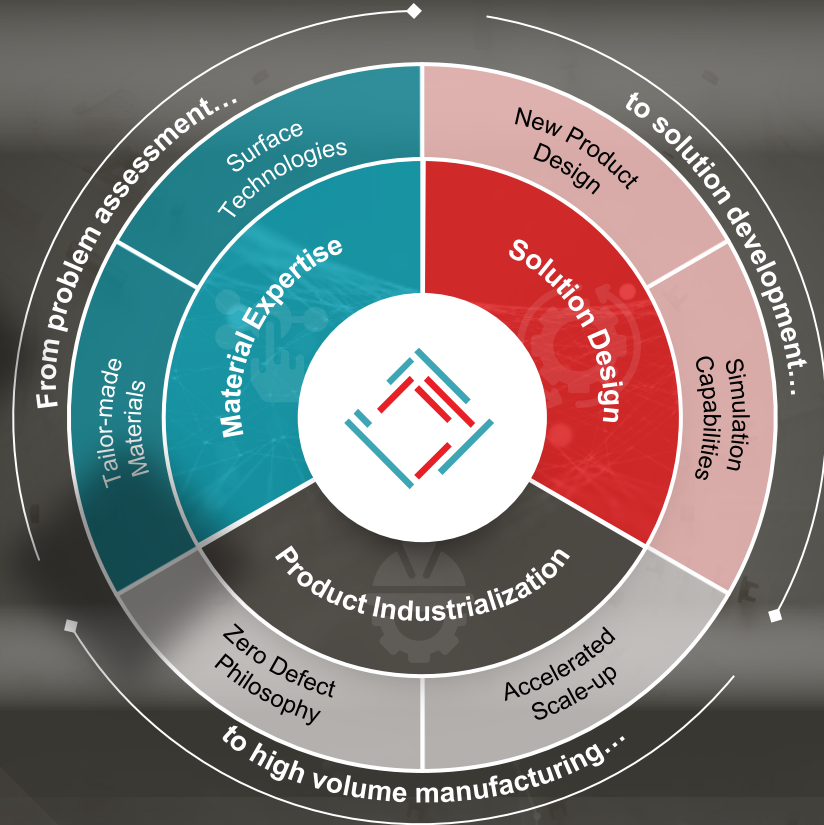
From problem assessment…

to solution development…

to high volume manufacturing…

Surface Technologies

Tailor-made Materials

Material Expertise

New Product Design

Simulation Capabilities

Solution Design

Product Industrialization

Zero Defect Philosophy

Accelerated Scale-up